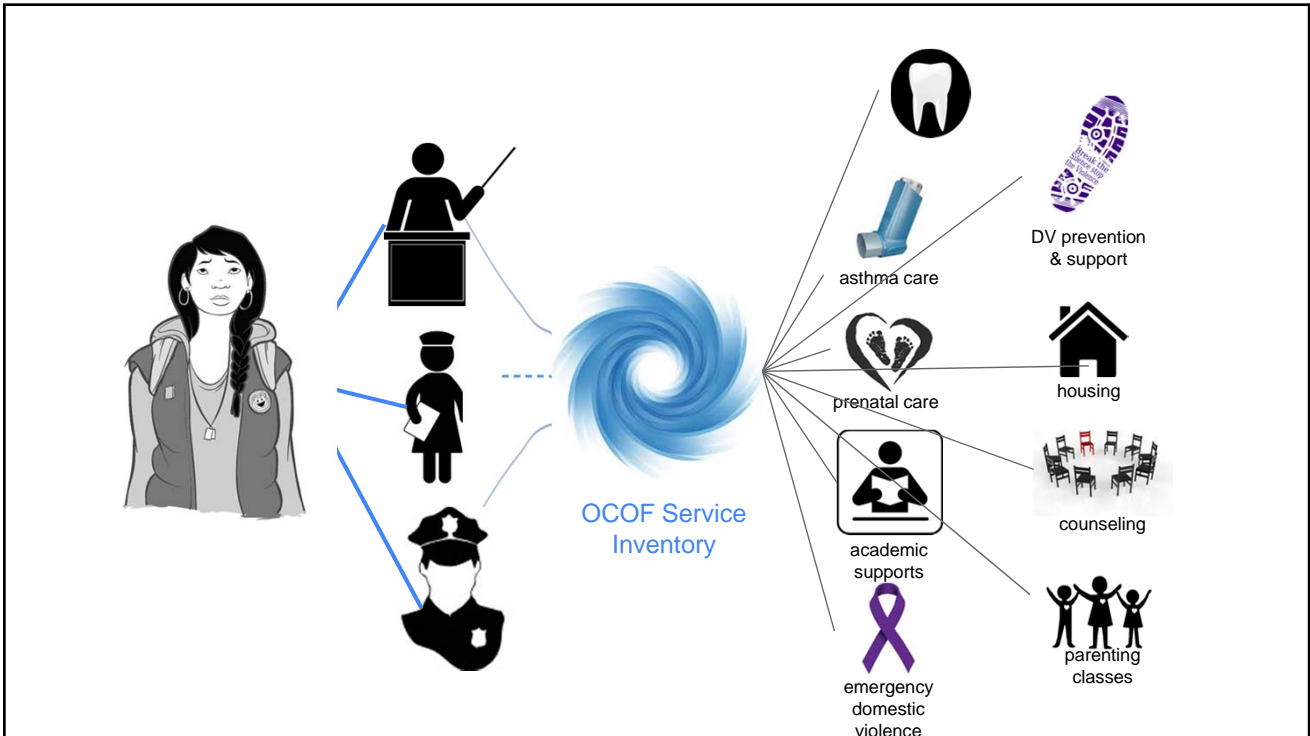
Break the Silence stop the Violence

DV prevention & support

asthma care

housing

prenatal care

counseling

OCOF Service Inventory

academic supports

parenting classes

emergency domestic violence